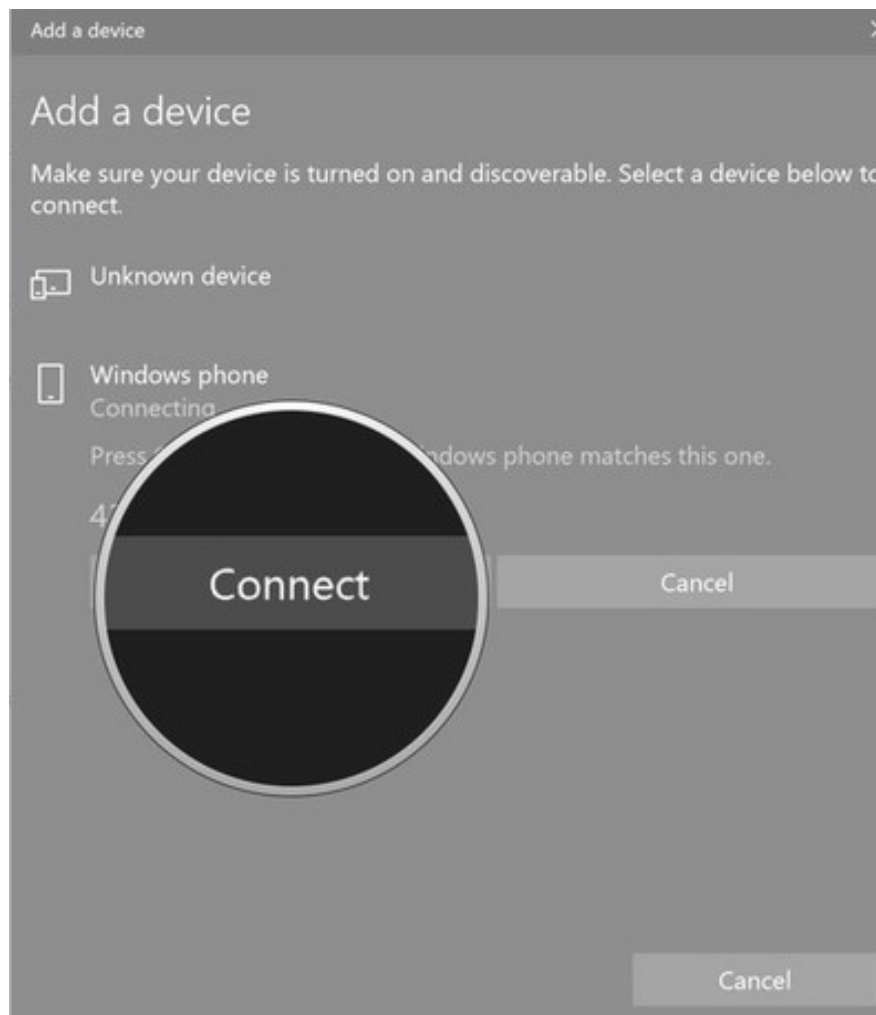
Add a device

Add a device

Make sure your device is turned on and discoverable. Select a device below to connect.

Unknown device

Windows phone
Connecting

Press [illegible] ndows phone matches this one.

4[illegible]

Connect

Cancel

Cancel